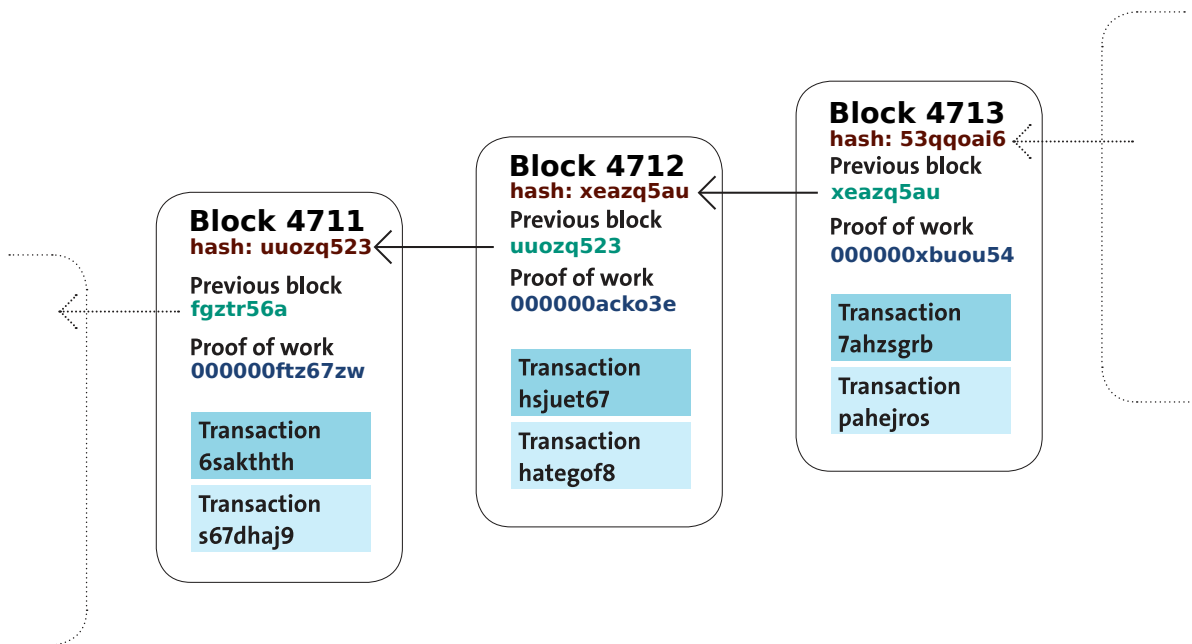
Block 4711
hash: uuozq523
Previous block
fgztr56a
Proof of work
000000ftz67zw
Transaction
6sakthth
Transaction
s67dhaj9

Block 4712
hash: xeazq5au
Previous block
uuozq523
Proof of work
000000acko3e
Transaction
hsjuet67
Transaction
hategof8

Block 4713
hash: 53qqoai6
Previous block
xeazq5au
Proof of work
000000xbuou54
Transaction
7ahzsgrb
Transaction
pahejros